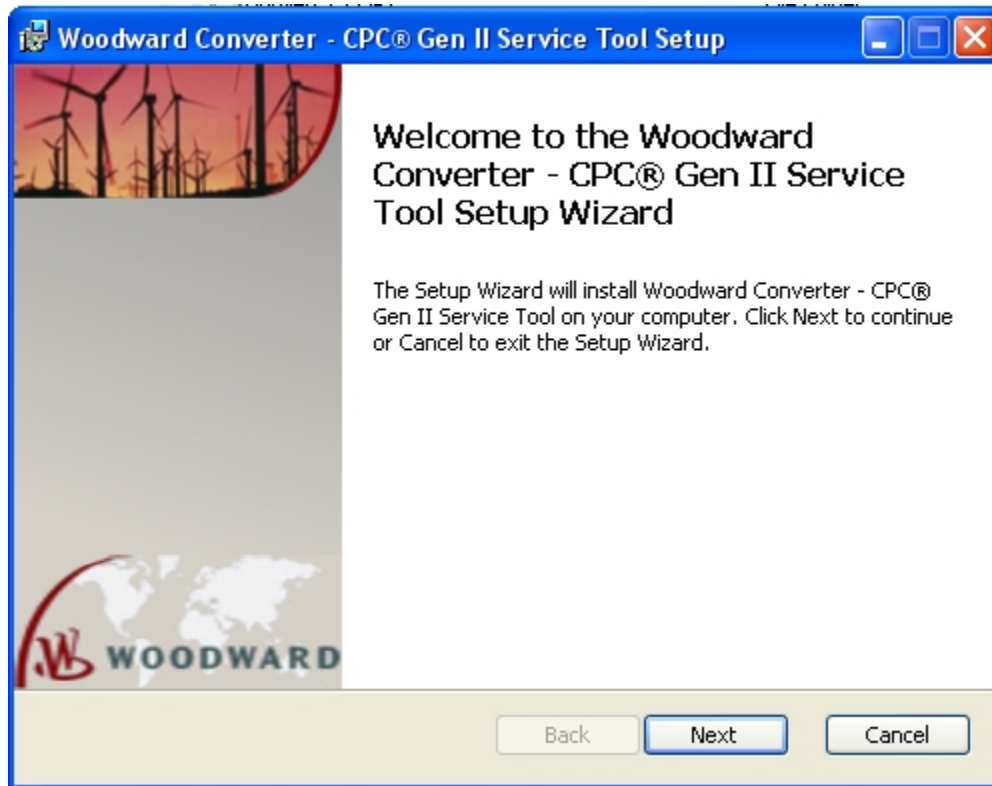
Woodward Converter - CPC® Gen II Service Tool Setup

Welcome to the Woodward Converter - CPC® Gen II Service Tool Setup Wizard

The Setup Wizard will install Woodward Converter - CPC® Gen II Service Tool on your computer. Click Next to continue or Cancel to exit the Setup Wizard.

WOODWARD

Back
Next
Cancel